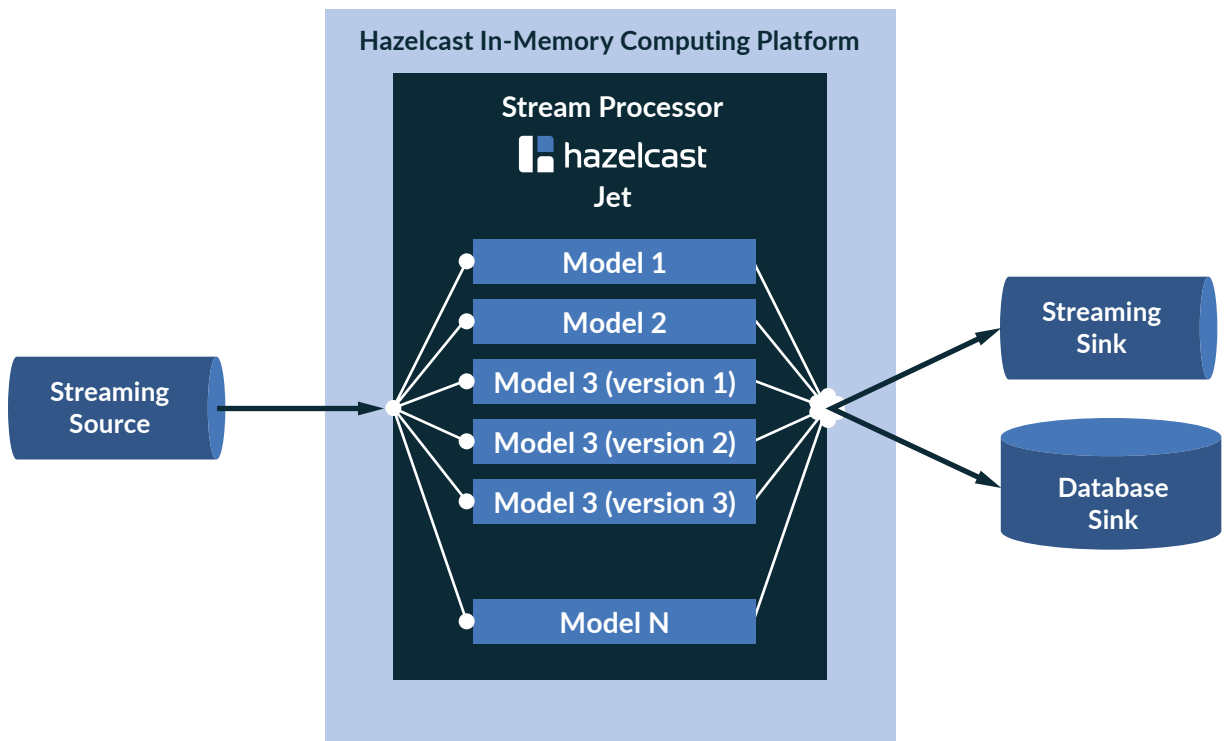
Hazelcast In-Memory Computing Platform

Stream Processor

hazelcast

Jet

Model 1

Model 2

Model 3 (version 1)

Model 3 (version 2)

Model 3 (version 3)

Model N

Streaming Source

Streaming Sink

Database Sink